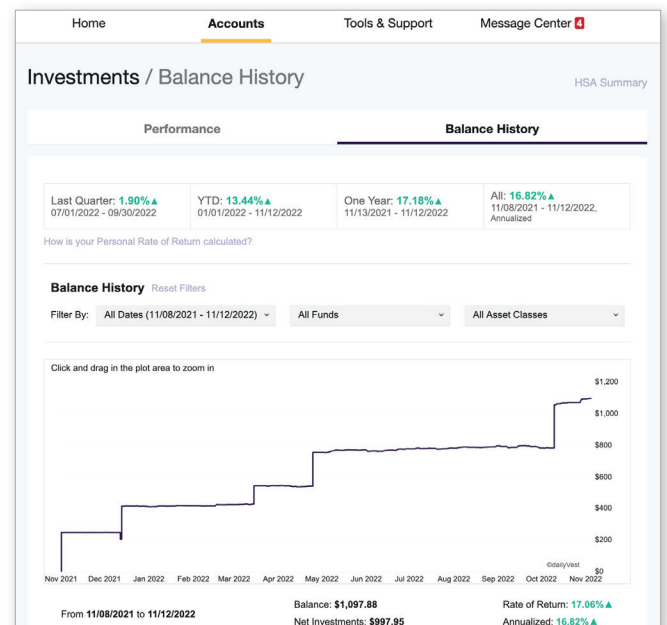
Home Accounts Tools & Support Message Center 4

Investments / Balance History

HSA Summary

Performance

Balance History

| Last Quarter: 1.90%▲ 07/01/2022 - 09/30/2022 | YTD: 13.44%▲ 01/01/2022 - 11/12/2022 | One Year: 17.18%▲ 11/13/2021 - 11/12/2022 | All: 16.82%▲ 11/08/2021 - 11/12/2022, Annualized |
|---|---|---|---|

How is your Personal Rate of Return calculated?

Balance History Reset Filters

Filter By: All Dates (11/08/2021 - 11/12/2022) All Funds All Asset Classes

Click and drag in the plot area to zoom in

$1,200
$1,000
$800
$600
$400
$200
$0

©dailyVest

Nov 2021 Dec 2021 Jan 2022 Feb 2022 Mar 2022 Apr 2022 May 2022 Jun 2022 Jul 2022 Aug 2022 Sep 2022 Oct 2022 Nov 2022

From 11/08/2021 to 11/12/2022

Balance: $1,097.88
Net Investments: $997.95

Rate of Return: 17.06%▲
Annualized: 16.82%▲